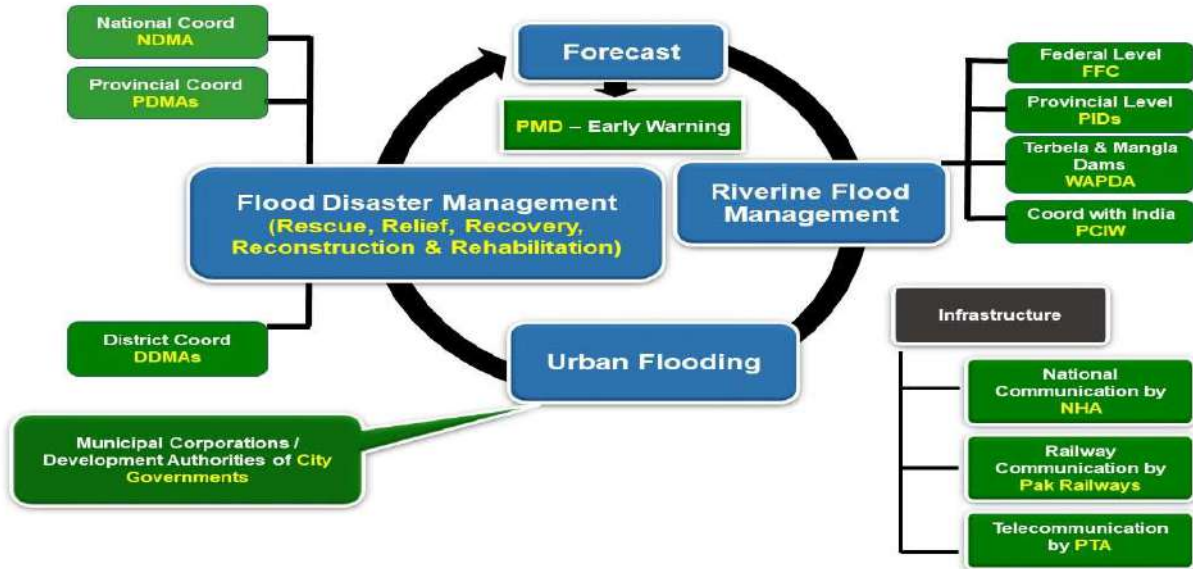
National Coord
NDMA

Provincial Coord
PDMAs

Forecast

PMD – Early Warning

Federal Level
FFC

Provincial Level
PIDs

Terbela & Mangla Dams
WAPDA

Coord with India
PCIW

Flood Disaster Management
(Rescue, Relief, Recovery, Reconstruction & Rehabilitation)

Riverine Flood Management

Infrastructure

District Coord
DDMAs

Urban Flooding

National Communication by NHA

Railway Communication by Pak Railways

Telecommunication by PTA

Municipal Corporations / Development Authorities of City Governments